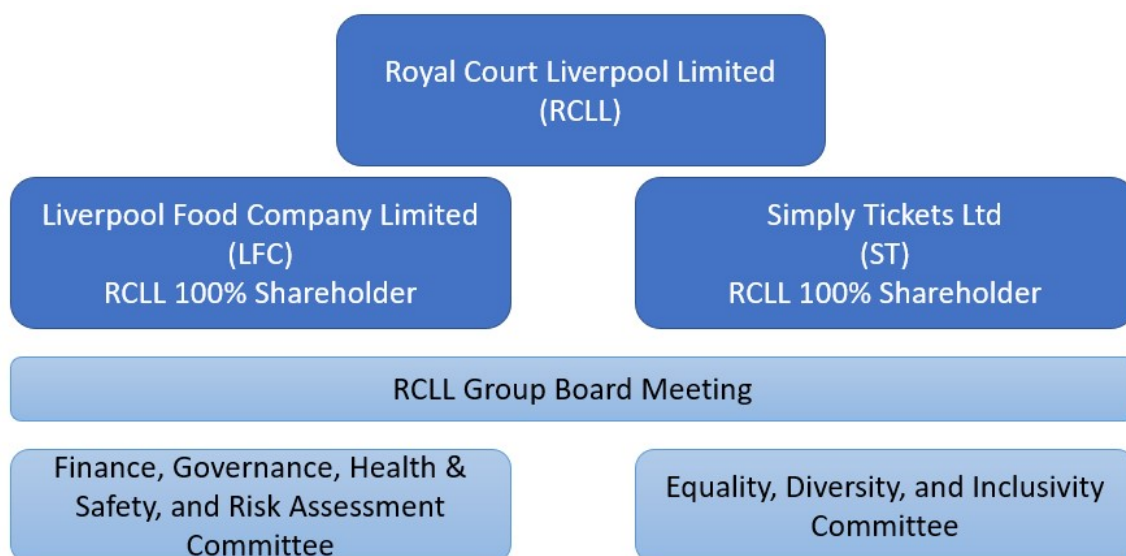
Royal Court Liverpool Limited
(RCLL)

Liverpool Food Company Limited
(LFC)
RCLL 100% Shareholder

Simply Tickets Ltd
(ST)
RCLL 100% Shareholder

RCLL Group Board Meeting

Finance, Governance, Health & Safety, and Risk Assessment Committee

Equality, Diversity, and Inclusivity Committee